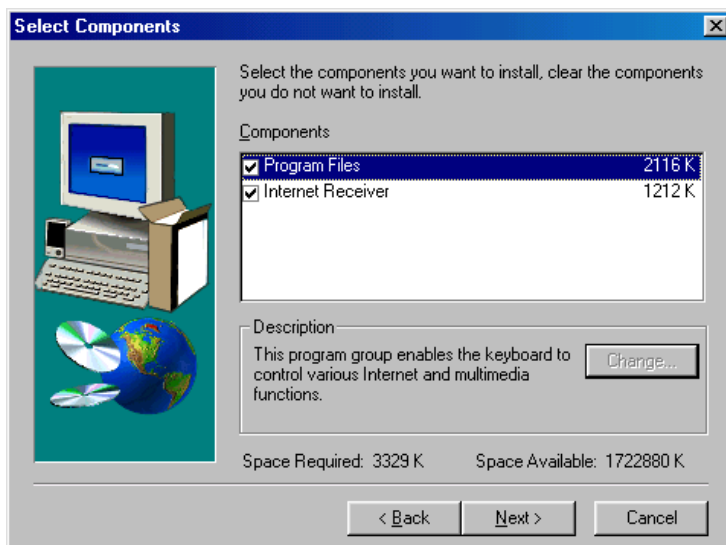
Select Components

Select the components you want to install, clear the components you do not want to install.

Components

| | |
|---|---|
| Program Files | 2116 K |
| Internet Receiver | 1212 K |

Description

This program group enables the keyboard to control various Internet and multimedia functions.

Change...

Space Required: 3329 K

Space Available: 1722880 K

< Back

Next >

Cancel